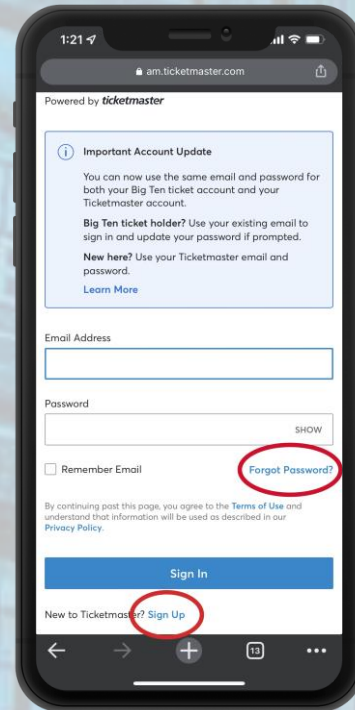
1:21

am.ticketmaster.com

Powered by ticketmaster

Important Account Update

You can now use the same email and password for both your Big Ten ticket account and your Ticketmaster account.

Big Ten ticket holder? Use your existing email to sign in and update your password if prompted.

New here? Use your Ticketmaster email and password.

Learn More

Email Address

Password

SHOW

Remember Email

Forgot Password?

By continuing past this page, you agree to the Terms of Use and understand that information will be used as described in our Privacy Policy.

Sign In

New to Ticketmaster? Sign Up

13